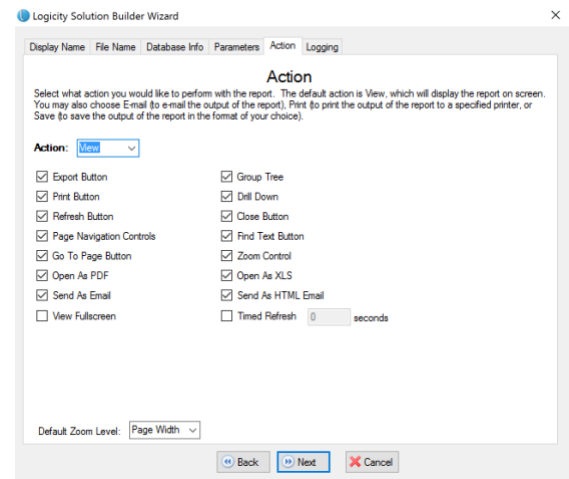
Logicity Solution Builder Wizard

×

Display Name | File Name | Database Info | Parameters | Action | Logging

Action

Select what action you would like to perform with the report. The default action is View, which will display the report on screen. You may also choose E-mail (to e-mail the output of the report), Print (to print the output of the report to a specified printer, or Save (to save the output of the report in the format of your choice).

Action: View

Export Button
Print Button
Refresh Button
Page Navigation Controls
Go To Page Button
Open As PDF
Send As Email
View Fullscreen

Group Tree
Drill Down
Close Button
Find Text Button
Zoom Control
Open As XLS
Send As HTML Email
Timed Refresh 0 seconds

Default Zoom Level: Page Width

Back Next Cancel